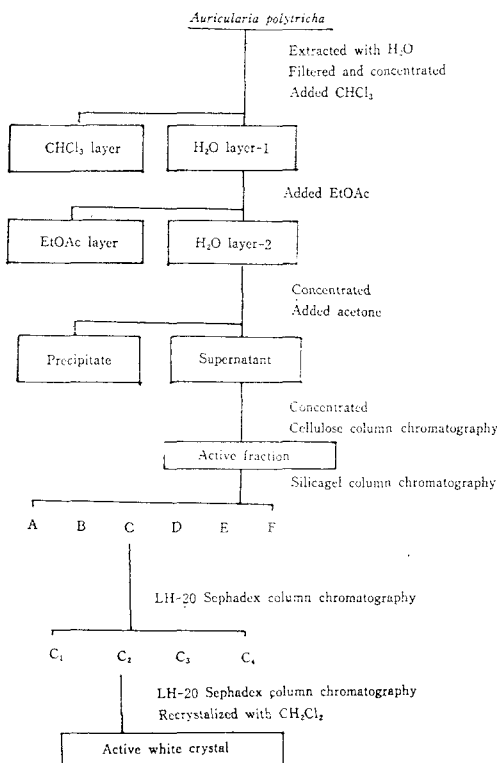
*Auricularia polytricha*

Extracted with $H_2O$
Filtered and concentrated
Added $CHCl_3$

$CHCl_3$ layer

$H_2O$ layer-1

Added EtOAc

EtOAc layer

$H_2O$ layer-2

Concentrated
Added acetone

Precipitate

Supernatant

Concentrated
Cellulose column chromatography

Active fraction

Silicagel column chromatography

A B C D E F

LH-20 Sephadex column chromatography

$C_1$ $C_2$ $C_3$ $C_4$

LH-20 Sephadex column chromatography
Recrystalized with $CH_2Cl_2$

Active white crystal